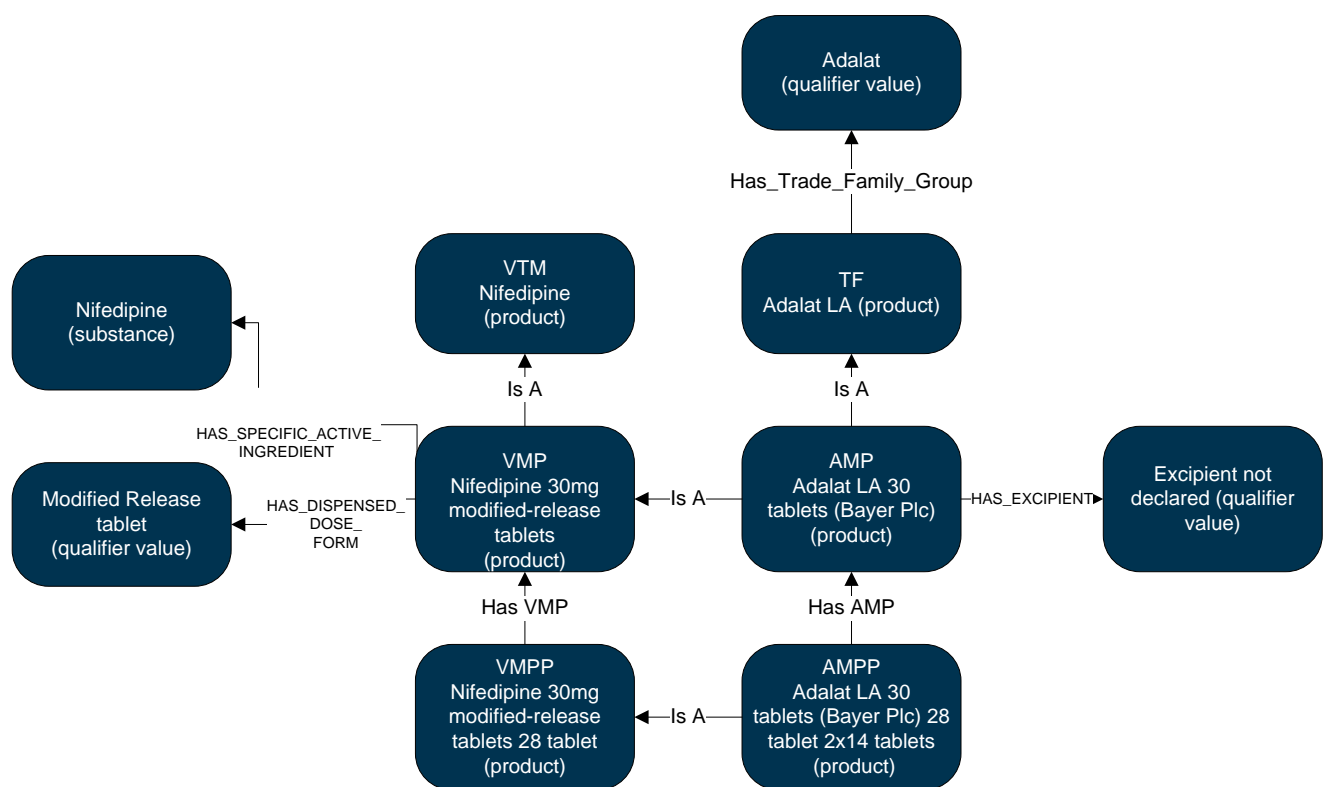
Adalat
(qualifier value)

Has_Trade_Family_Group

Nifedipine
(substance)

VTM
Nifedipine
(product)

TF
Adalat LA (product)

Is A

Is A

HAS_SPECIFIC_ACTIVE_INGREDIENT

Modified Release tablet
(qualifier value)

HAS_DISPENSED_DOSE_FORM

VMP
Nifedipine 30mg modified-release tablets
(product)

Is A

AMP
Adalat LA 30 tablets (Bayer Plc)
(product)

HAS_EXCIPIENT

Excipient not declared (qualifier value)

Has VMP

Has AMP

VMPP
Nifedipine 30mg modified-release tablets 28 tablet
(product)

Is A

AMPP
Adalat LA 30 tablets (Bayer Plc) 28 tablet 2x14 tablets
(product)